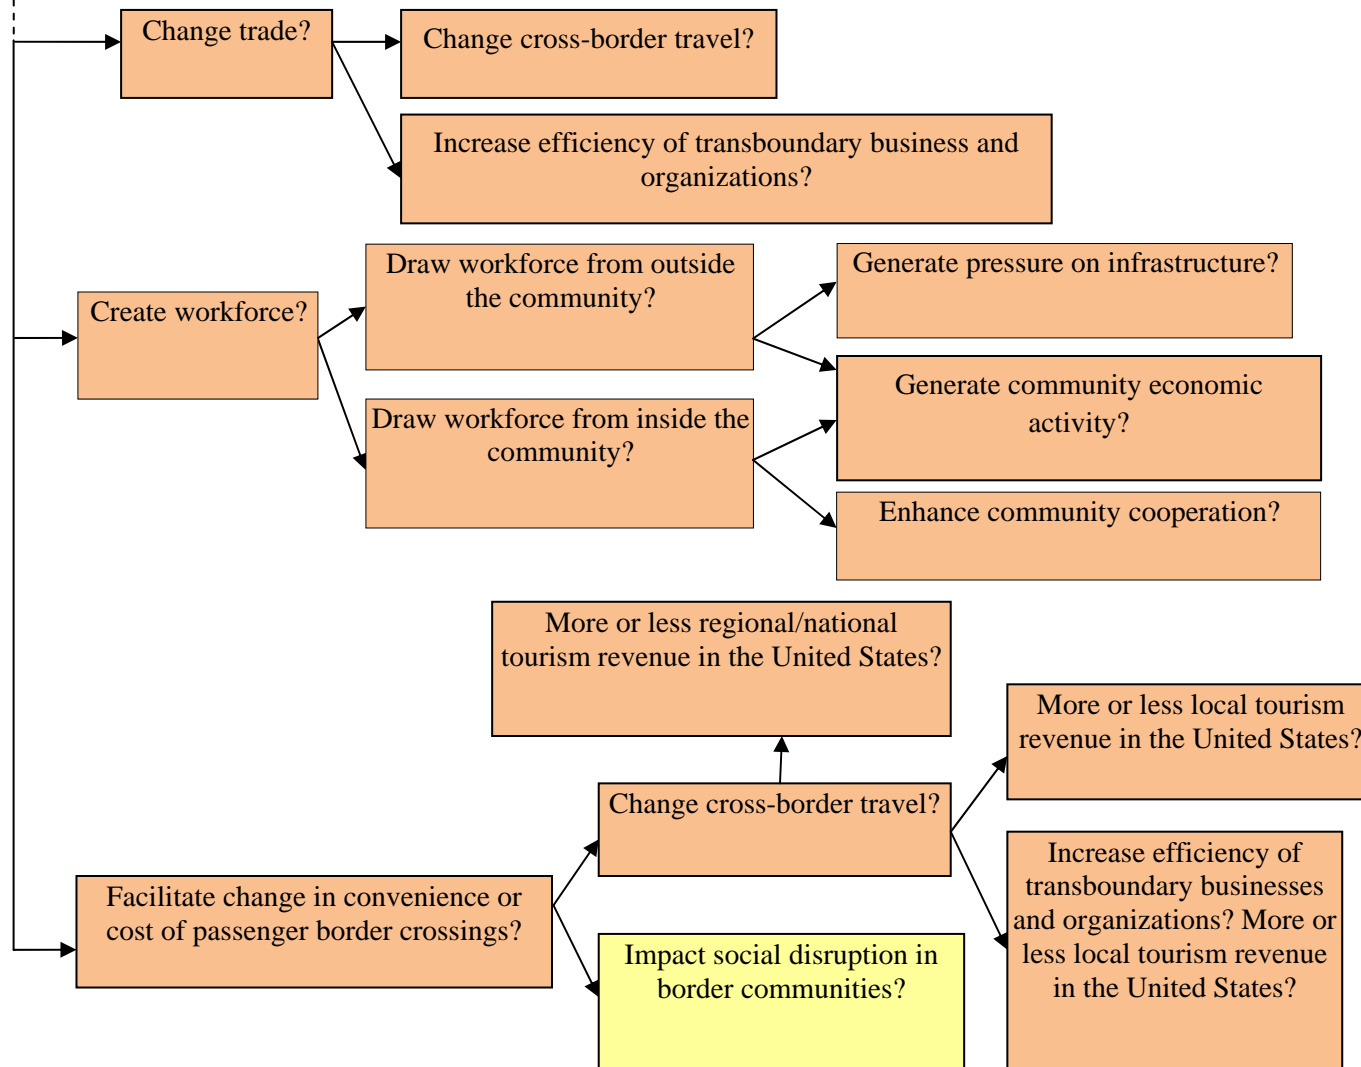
Change trade?

Change cross-border travel?

Increase efficiency of transboundary business and organizations?

Create workforce?

Draw workforce from outside the community?

Generate pressure on infrastructure?

Generate community economic activity?

Draw workforce from inside the community?

Enhance community cooperation?

More or less regional/national tourism revenue in the United States?

More or less local tourism revenue in the United States?

Change cross-border travel?

Increase efficiency of transboundary businesses and organizations? More or less local tourism revenue in the United States?

Facilitate change in convenience or cost of passenger border crossings?

Impact social disruption in border communities?